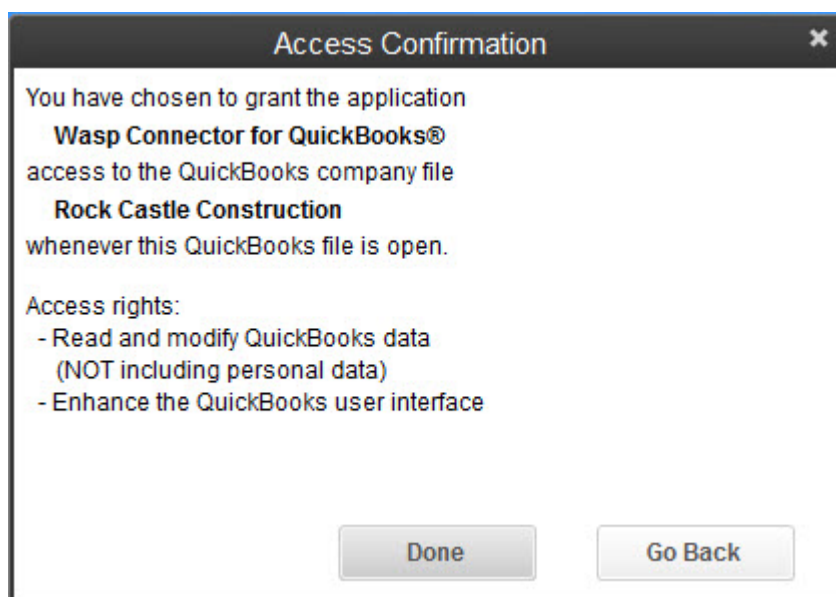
Access Confirmation

×

You have chosen to grant the application
**Wasp Connector for QuickBooks®**
access to the QuickBooks company file
**Rock Castle Construction**
whenever this QuickBooks file is open.

Access rights:
- Read and modify QuickBooks data
(NOT including personal data)
- Enhance the QuickBooks user interface

Done

Go Back